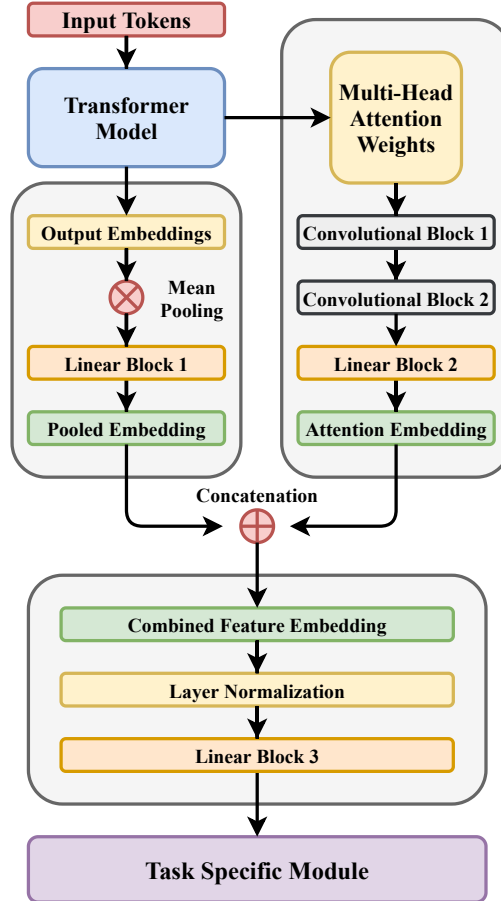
Input Tokens

Transformer Model

Multi-Head Attention Weights

Output Embeddings

Mean Pooling

Linear Block 1

Pooled Embedding

Convolutional Block 1

Convolutional Block 2

Linear Block 2

Attention Embedding

Concatenation

Combined Feature Embedding

Layer Normalization

Linear Block 3

Task Specific Module